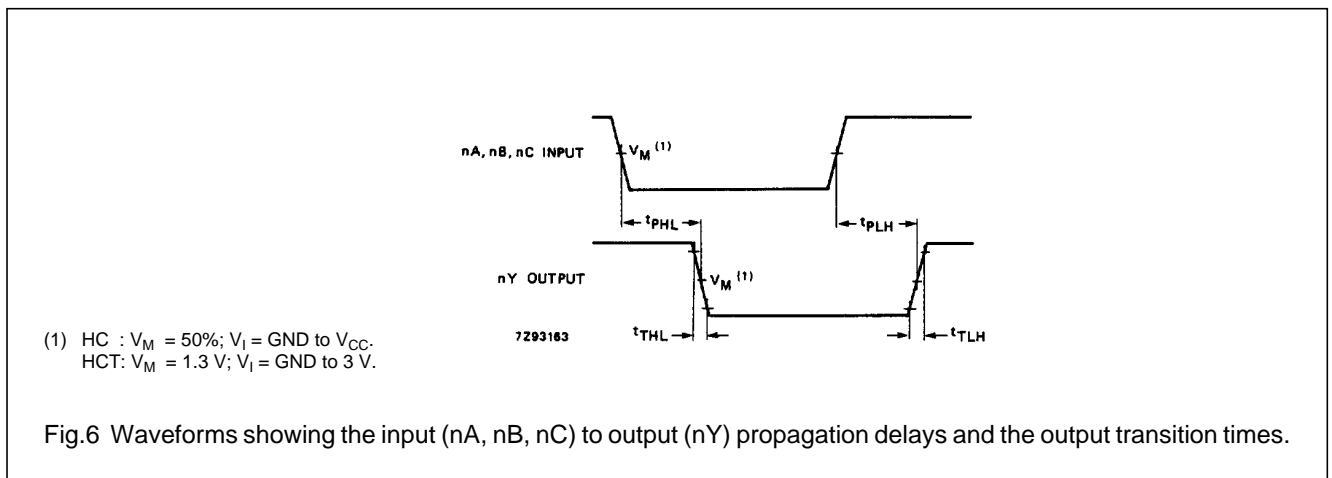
nA, nB, nC INPUT

$V_M$ $^{(1)}$

$t_{PHL}$

$t_{PLH}$

nY OUTPUT

$V_M$ $^{(1)}$

7Z93163

$t_{THL}$

$t_{TLH}$

(1) HC : $V_M$ = 50%; $V_I$ = GND to $V_{CC}$.
HCT: $V_M$ = 1.3 V; $V_I$ = GND to 3 V.

Fig.6 Waveforms showing the input (nA, nB, nC) to output (nY) propagation delays and the output transition times.